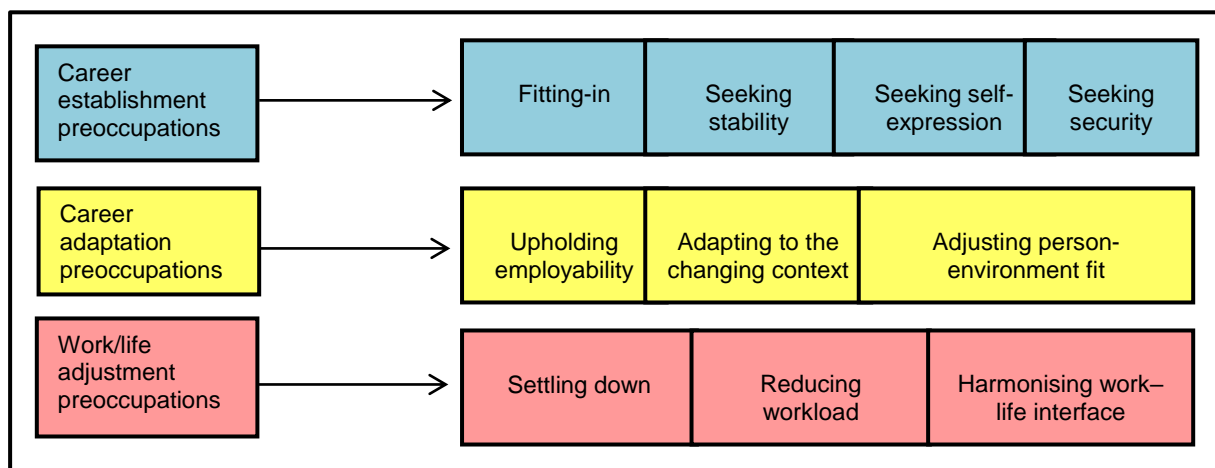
Career establishment preoccupations

Fitting-in

Seeking stability

Seeking self-expression

Seeking security

Career adaptation preoccupations

Upholding employability

Adapting to the changing context

Adjusting person-environment fit

Work/life adjustment preoccupations

Settling down

Reducing workload

Harmonising work–life interface